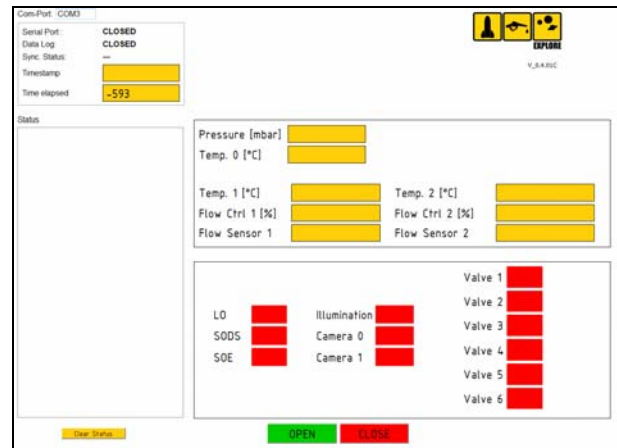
Com-Port: COM3

Serial Port: CLOSED
Data Log: CLOSED
Sync. Status: ---
Timestamp
Time elapsed -593

EXPLORE

V_0.4.01C

Status

Pressure [mbar]
Temp. 0 [°C]

Temp. 1 [°C]
Flow Ctrl 1 [%]
Flow Sensor 1

Temp. 2 [°C]
Flow Ctrl 2 [%]
Flow Sensor 2

LO
SODS
SOE

Illumination
Camera 0
Camera 1

Valve 1
Valve 2
Valve 3
Valve 4
Valve 5
Valve 6

Clear Status

OPEN
CLOSE